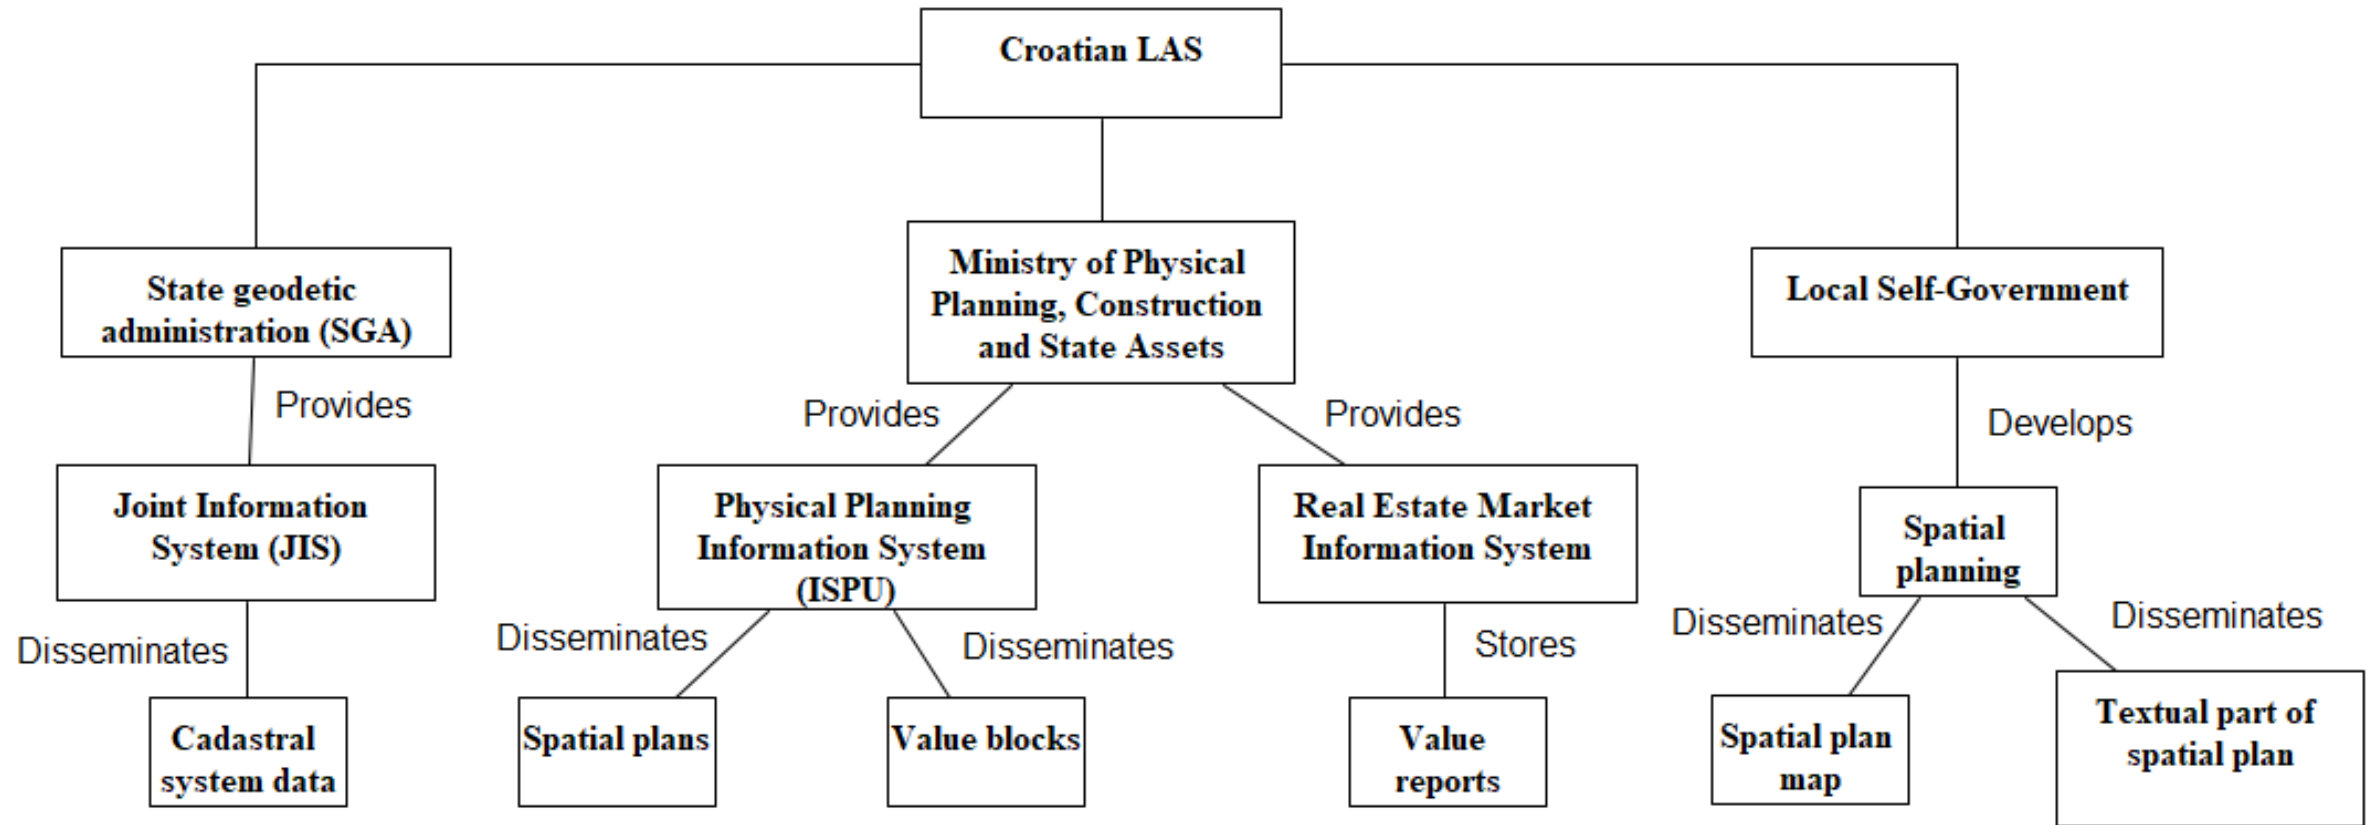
Croatian LAS

State geodetic administration (SGA)

Provides

Joint Information System (JIS)

Disseminates

Cadastral system data

Ministry of Physical Planning, Construction and State Assets

Provides

Physical Planning Information System (ISPU)

Disseminates

Spatial plans

Disseminates

Value blocks

Provides

Real Estate Market Information System

Stores

Value reports

Local Self-Government

Develops

Spatial planning

Disseminates

Spatial plan map

Disseminates

Textual part of spatial plan